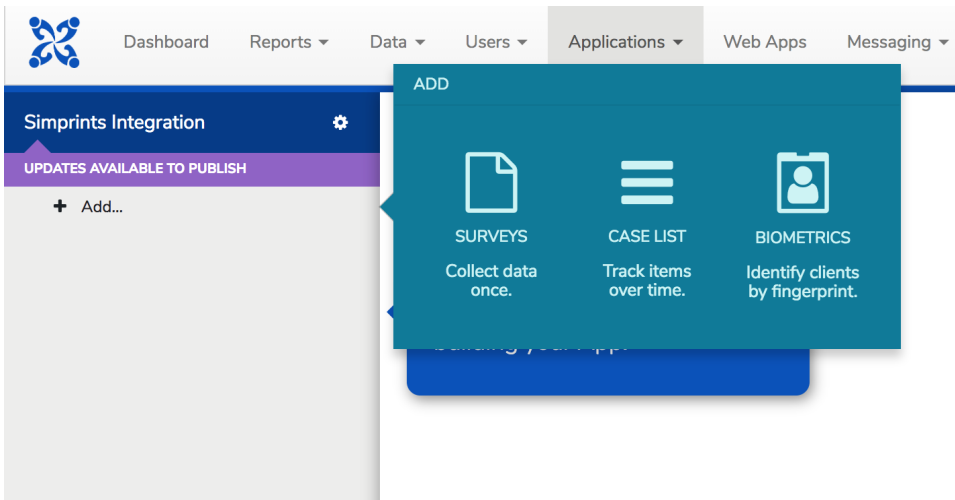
Dashboard Reports ▾ Data ▾ Users ▾ Applications ▾ Web Apps Messaging ▾

Simprints Integration

UPDATES AVAILABLE TO PUBLISH

+ Add...

ADD

SURVEYS
Collect data once.

CASE LIST
Track items over time.

BIOMETRICS
Identify clients by fingerprint.

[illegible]